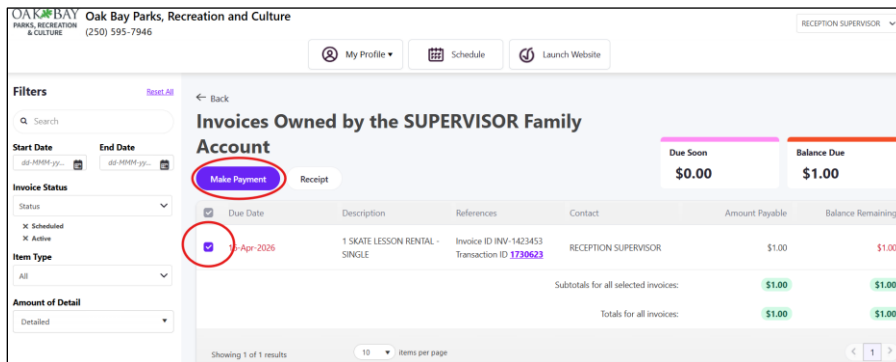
OAK BAY PARKS, RECREATION & CULTURE

Oak Bay Parks, Recreation and Culture
(250) 595-7946

RECEPTION SUPERVISOR

My Profile ▾
Schedule
Launch Website

Filters
Reset All

Search

Start Date
dd-MMM-yy...
End Date
dd-MMM-yy...

Invoice Status
Status
× Scheduled
× Active

Item Type
All

Amount of Detail
Detailed

← Back

Invoices Owned by the SUPERVISOR Family Account

Due Soon
$0.00

Balance Due
$1.00

Make Payment
Receipt

| | Due Date | Description | References | Contact | Amount Payable | Balance Remaining |
|---|---|---|---|---|---|---|
| ☑ | 1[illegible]-Apr-2026 | 1 SKATE LESSON RENTAL - SINGLE | Invoice ID INV-1423453 Transaction ID 1730623 | RECEPTION SUPERVISOR | $1.00 | $1.0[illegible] |
| | | | Subtotals for all selected invoices: | | $1.00 | $1.0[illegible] |
| | | | Totals for all invoices: | | $1.00 | $1.0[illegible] |

Showing 1 of 1 results
10 ▾ items per page
1